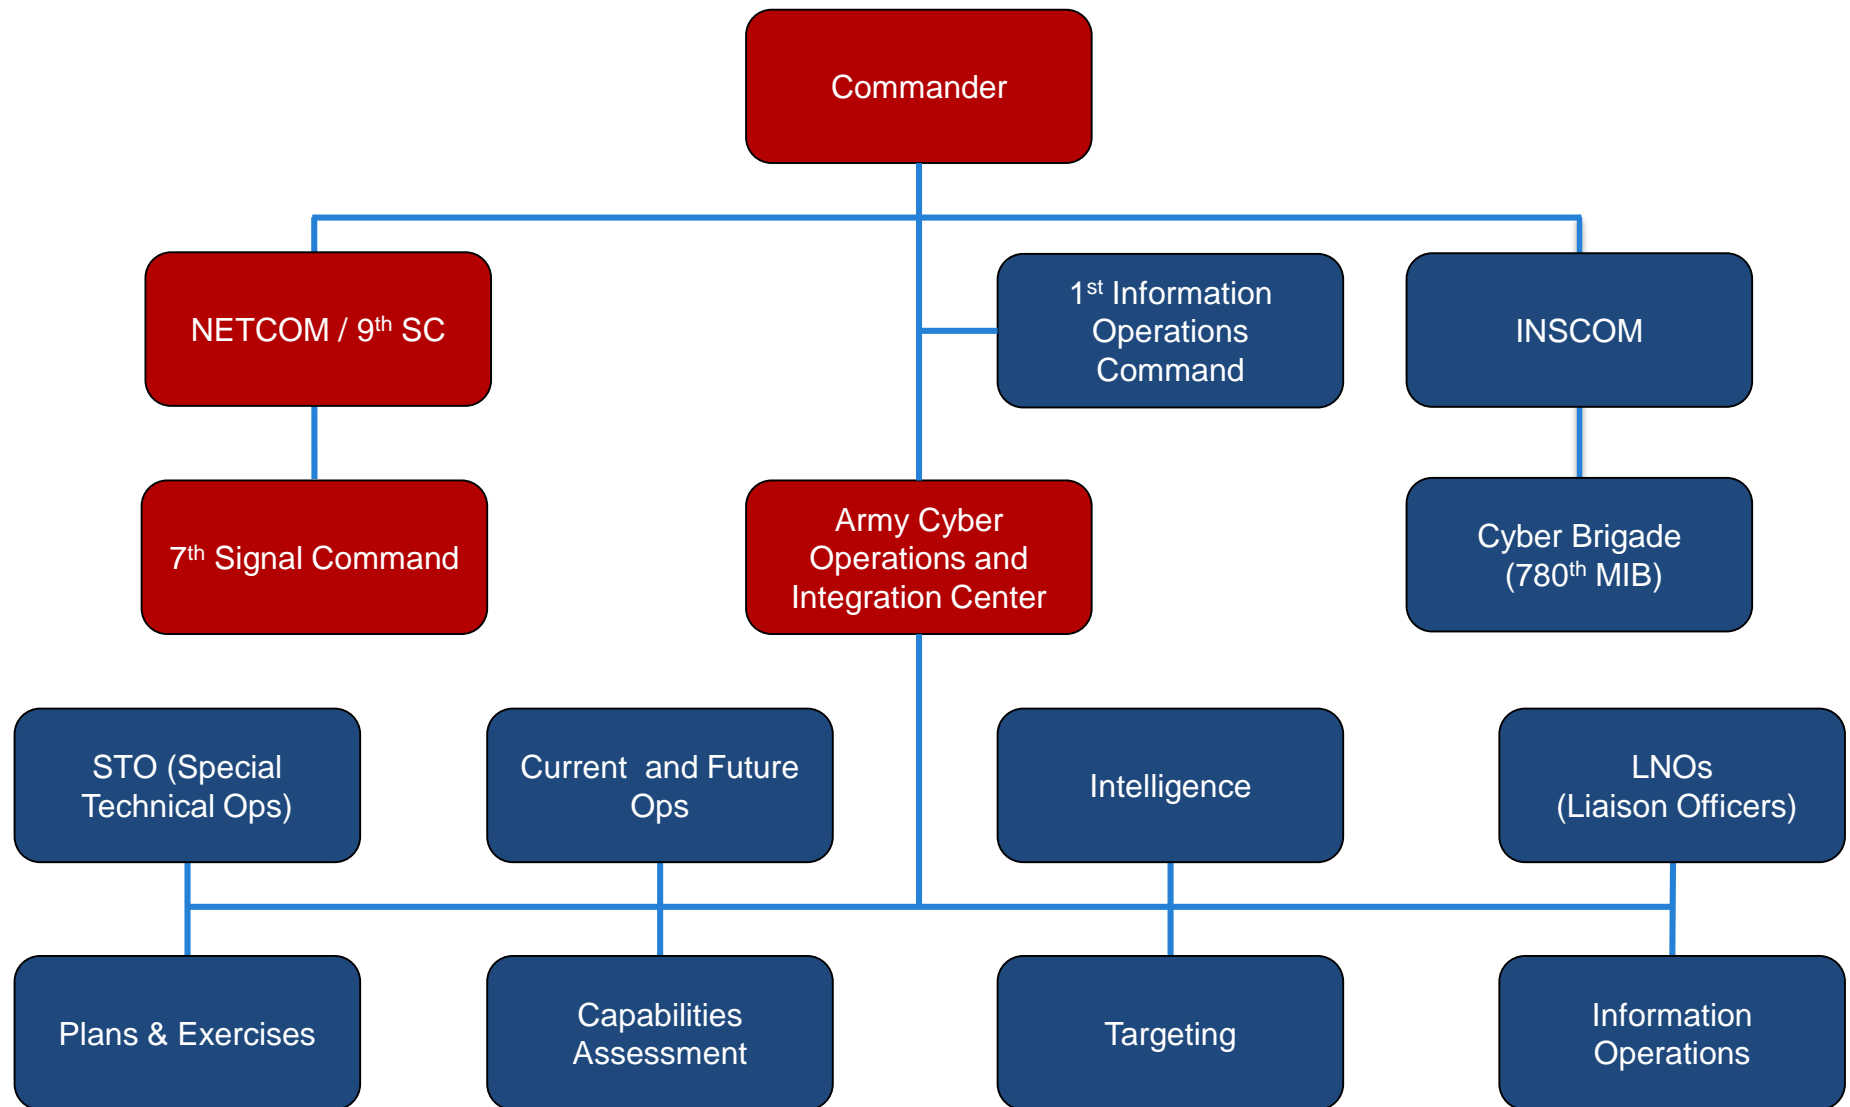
Commander

NETCOM / 9$^{th}$ SC

1$^{st}$ Information Operations Command

INSCOM

7$^{th}$ Signal Command

Army Cyber Operations and Integration Center

Cyber Brigade (780$^{th}$ MIB)

STO (Special Technical Ops)

Current and Future Ops

Intelligence

LNOs (Liaison Officers)

Plans & Exercises

Capabilities Assessment

Targeting

Information Operations